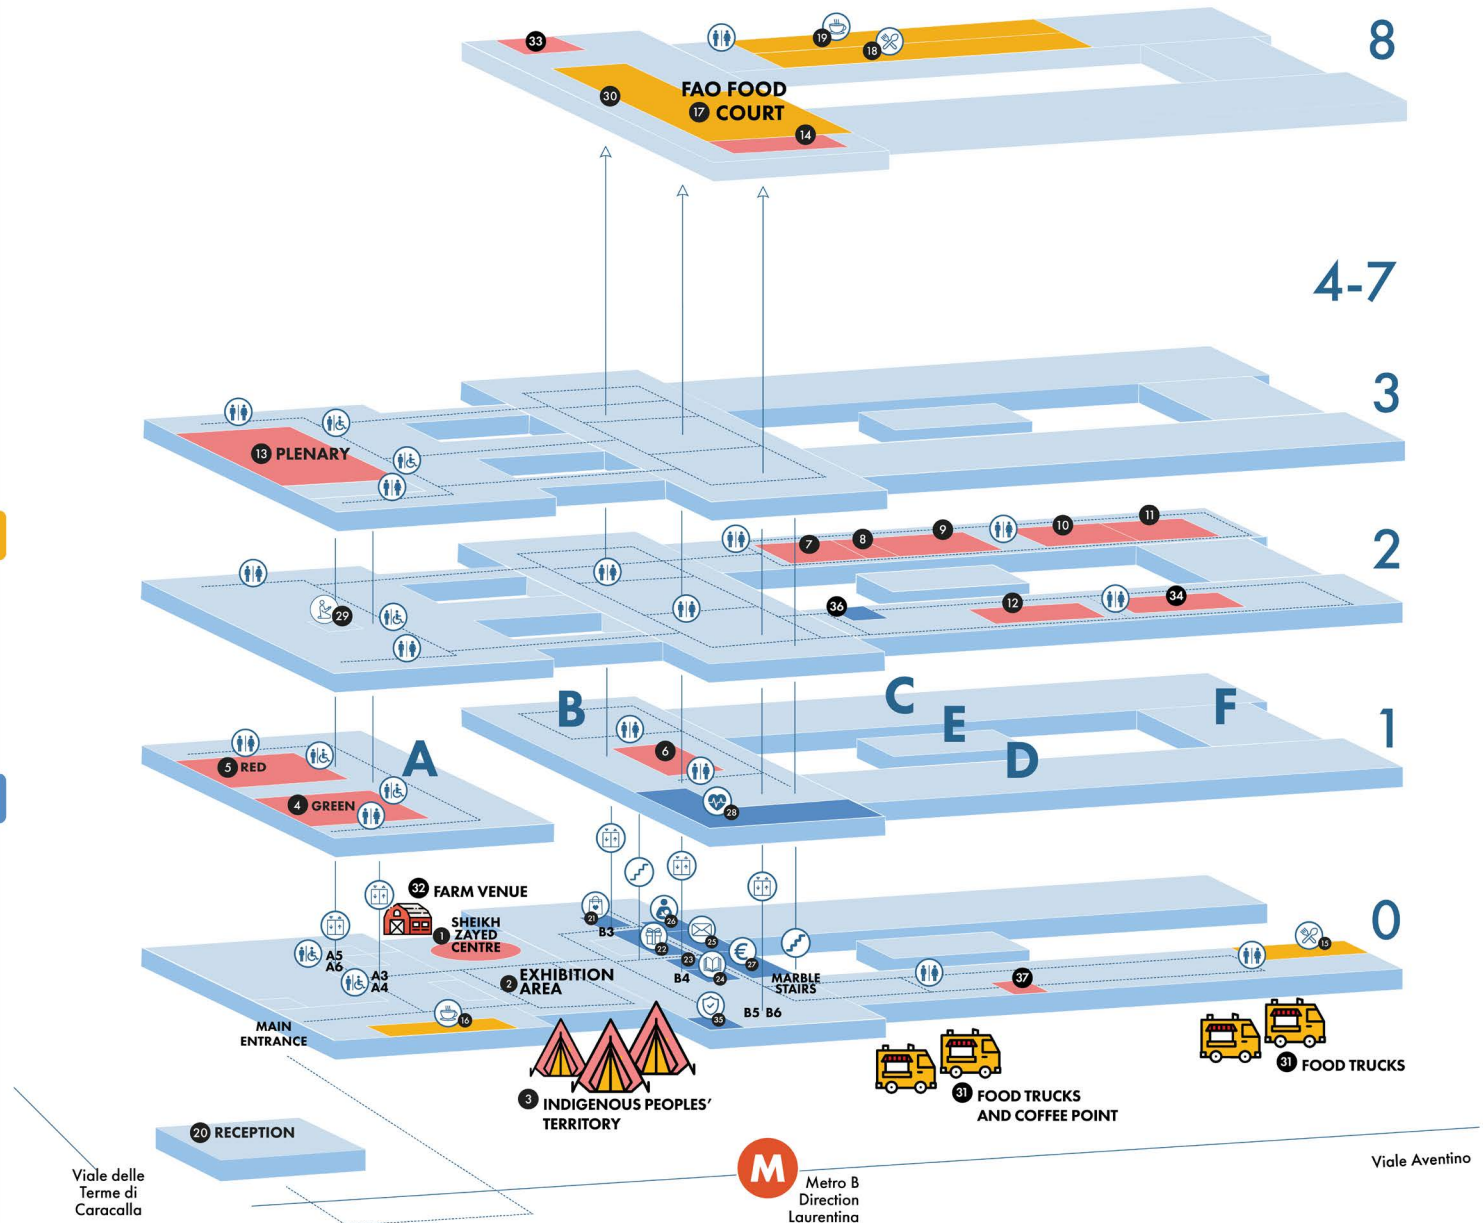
8

33

19 18

30 FAO FOOD 17 COURT

14

4-7

3

13 PLENARY

2

7 8 9 10 11

29

36 12 34

B C E F

1

A D

5 RED

4 GREEN

6

28

32 FARM VENUE

1 SHEIKH ZAYED CENTRE

A5 A6

A3 A4

2 EXHIBITION AREA

21 B3

26

22 25

23

B4 24 27

MARBLE STAIRS

35 B5 B6

16

MAIN ENTRANCE

37

15

0

3 INDIGENOUS PEOPLES' TERRITORY

31 FOOD TRUCKS AND COFFEE POINT

31 FOOD TRUCKS

20 RECEPTION

Viale delle Terme di Caracalla

M

Metro B Direction Laurentina

Viale Aventino